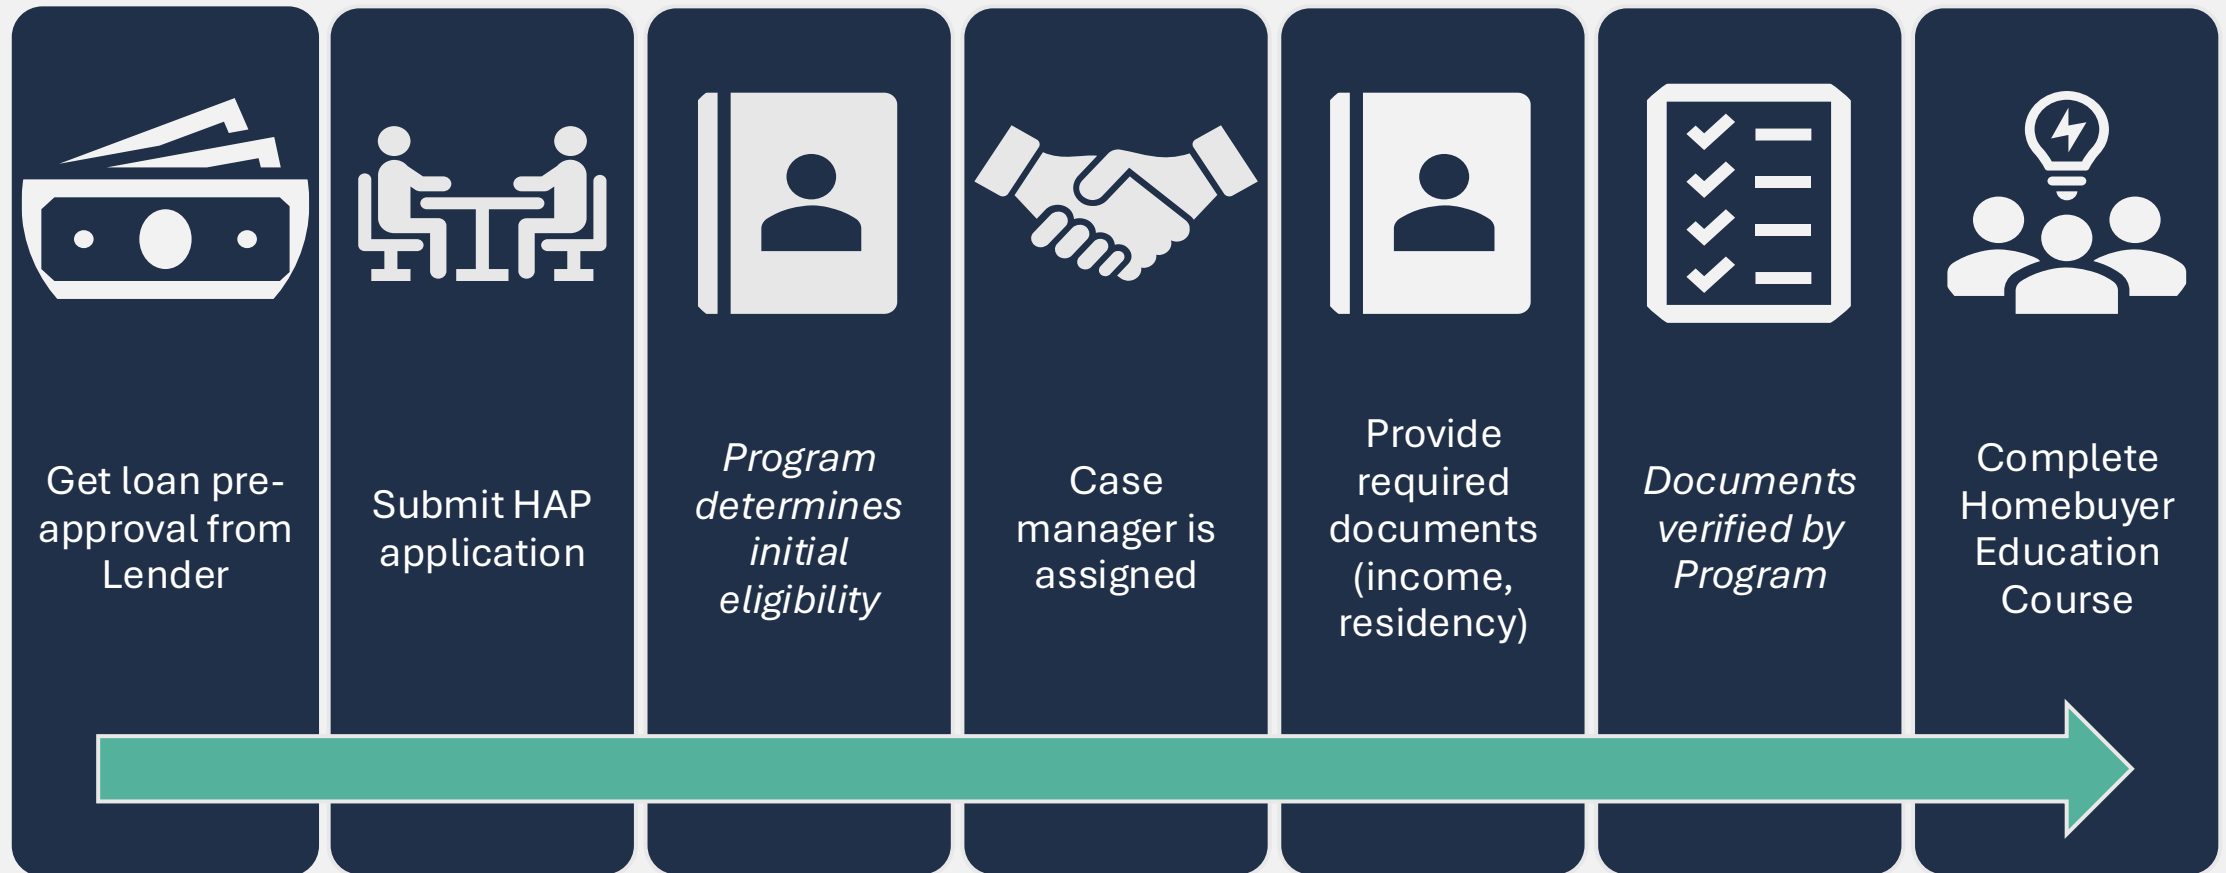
Get loan pre-approval from Lender

Submit HAP application

*Program determines initial eligibility*

Case manager is assigned

Provide required documents (income, residency)

*Documents verified by Program*

Complete Homebuyer Education Course